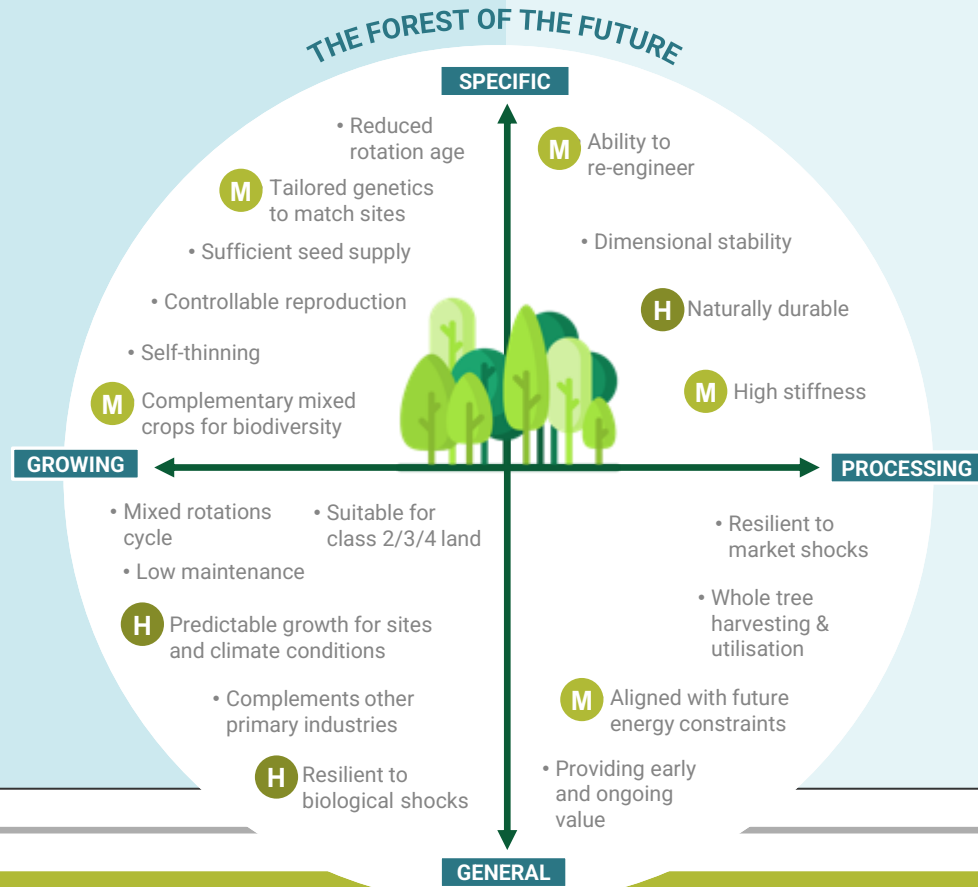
THE FOREST OF THE FUTURE

SPECIFIC

• Reduced rotation age

M Tailored genetics to match sites

• Sufficient seed supply

• Controllable reproduction

• Self-thinning

M Complementary mixed crops for biodiversity

M Ability to re-engineer

• Dimensional stability

H Naturally durable

M High stiffness

GROWING

PROCESSING

• Mixed rotations cycle

• Suitable for class 2/3/4 land

• Low maintenance

H Predictable growth for sites and climate conditions

• Complements other primary industries

H Resilient to biological shocks

• Resilient to market shocks

• Whole tree harvesting & utilisation

M Aligned with future energy constraints

• Providing early and ongoing value

GENERAL